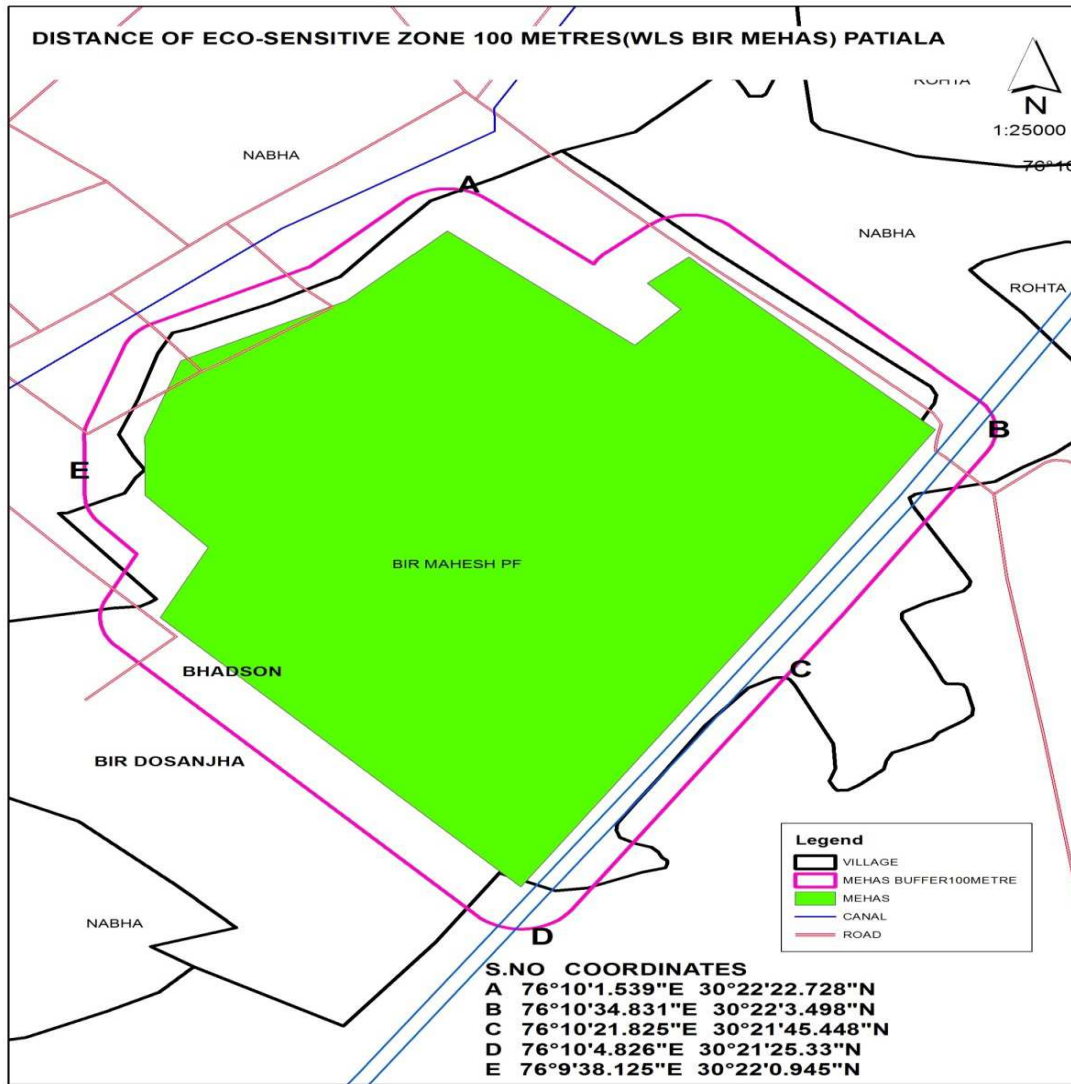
DISTANCE OF ECO-SENSITIVE ZONE 100 METRES(WLS BIR MEHAS) PATIALA

N
1:25000
76°1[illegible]

ROHTA

NABHA

A

NABHA

ROHTA

B

E

BIR MAHESH PF

C

BHADSON

BIR DOSANJHA

NABHA

D

Legend
VILLAGE
MEHAS BUFFER100METRE
MEHAS
CANAL
ROAD

S.NO COORDINATES
A 76°10'1.539"E 30°22'22.728"N
B 76°10'34.831"E 30°22'3.498"N
C 76°10'21.825"E 30°21'45.448"N
D 76°10'4.826"E 30°21'25.33"N
E 76°9'38.125"E 30°22'0.945"N